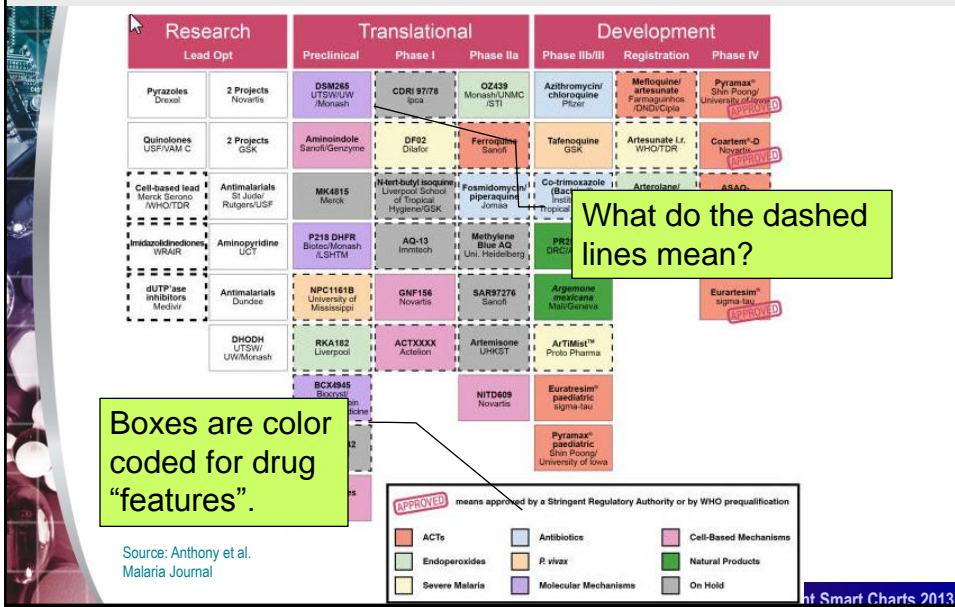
Research
Lead Opt

Translational
Preclinical
Phase I
Phase IIa

Development
Phase IIb/III
Registration
Phase IV

Pyrazoles
Drexel

2 Projects
Novartis

DSM265
UTSW/UW
/Monash

CDRI 97/78
Ipca

OZ439
Monash/UNMC
/STI

Azithromycin/
chloroquine
Pfizer

Mefloquine/
artesunate
Farmaguinhos
/DNDi/Cipla

Pyramax®
Shin Poong/
University of Iowa
APPROVED

Quinolones
USF/VAM C

2 Projects
GSK

Aminoindole
Sanofi/Genzyme

DF02
Dilafor

Ferroquine
Sanofi

Tafenoquine
GSK

Artesunate i.r.
WHO/TDR

Coartem®-D
Novartis
APPROVED

Cell-based lead
Merck Serono
/WHO/TDR

Antimalarials
St Jude/
Rutgers/USF

MK4815
Merck

N-tert-butyl isoquine
Liverpool School
of Tropical
Hygiene/GSK

Fosmidomycin/
piperaquine
Jomaa

Co-trimoxazole
(Bactrim)
Institute of
Tropical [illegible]

Arterolane/
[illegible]

ASAQ-
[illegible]

What do the dashed lines mean?

Imidazolidinediones
WRAIR

Aminopyridine
UCT

P218 DHFR
Biotec/Monash
/LSHTM

AQ-13
Immtech

Methylene
Blue AQ
Uni. Heidelberg

PR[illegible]
DRC/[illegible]

dUTP'ase
inhibitors
Medivir

Antimalarials
Dundee

NPC1161B
University of
Mississippi

GNF156
Novartis

SAR97276
Sanofi

Argemone
mexicana
Mali/Geneva

Eurartesim®
sigma-tau
APPROVED

DHODH
UTSW/
UW/Monash

RKA182
Liverpool

ACTXXXX
Actelion

Artemisone
UHKST

ArTiMist™
Proto Pharma

BCX4945
Biocryst/
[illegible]

NITD609
Novartis

Euratresim®
paediatric
sigma-tau

Boxes are color coded for drug "features".

Pyramax®
paediatric
Shin Poong/
University of Iowa

APPROVED means approved by a Stringent Regulatory Authority or by WHO prequalification

ACTs
Antibiotics
Cell-Based Mechanisms
Endoperoxides
P. vivax
Natural Products
Severe Malaria
Molecular Mechanisms
On Hold

Source: Anthony et al.
Malaria Journal

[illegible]nt Smart Charts 2013